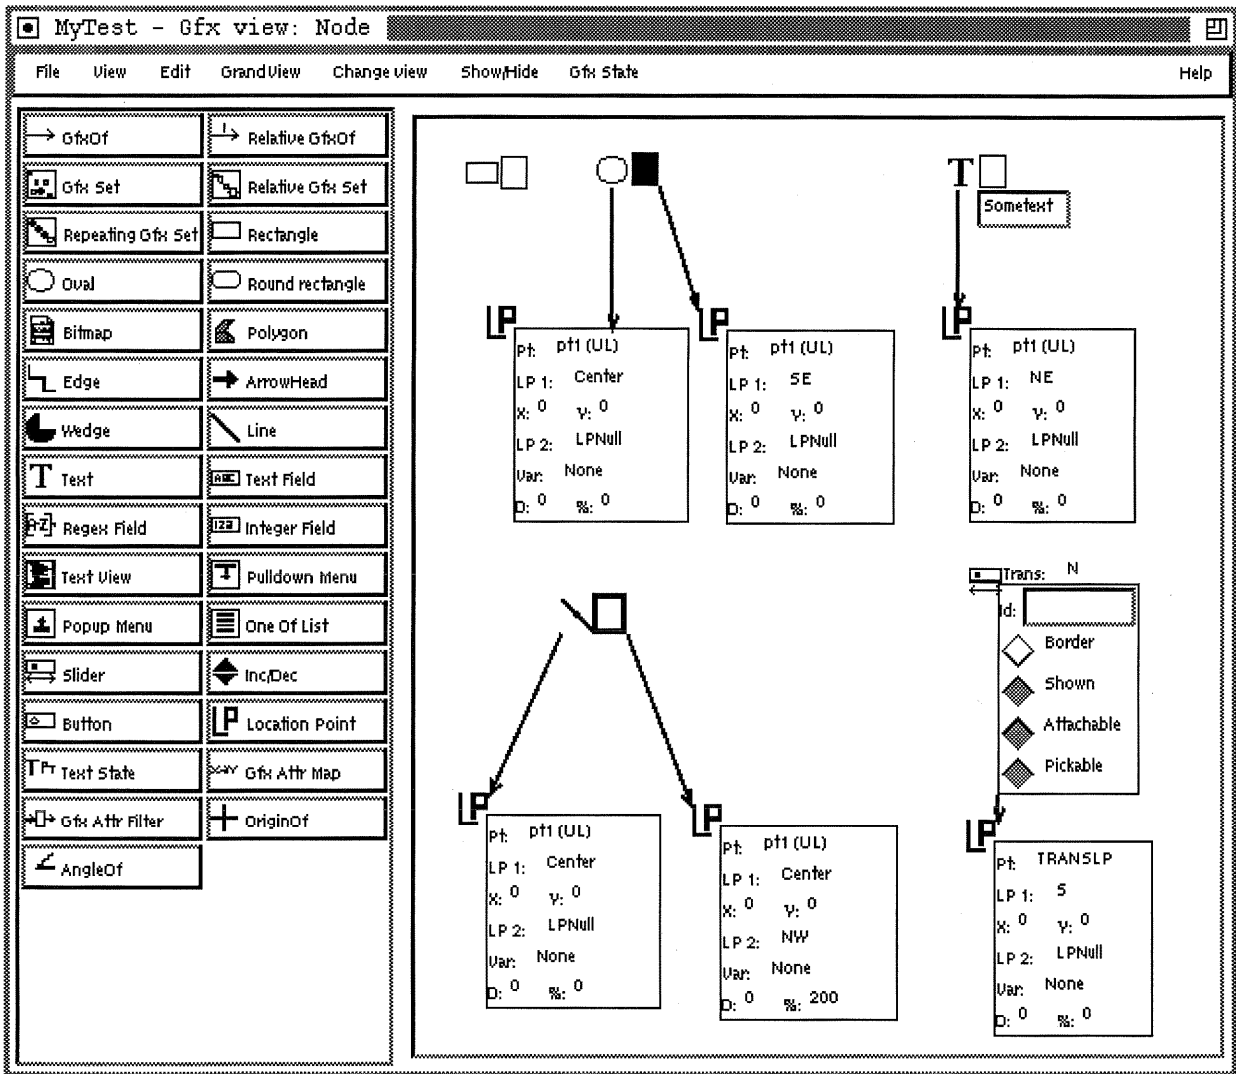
MyTest - Gfx view: Node

File View Edit GrandView Change view Show/Hide Gfx State Help

GfxOf
Relative GfxOf
Gfx Set
Relative Gfx Set
Repeating Gfx Set
Rectangle
Oval
Round rectangle
Bitmap
Polygon
Edge
ArrowHead
Wedge
Line
Text
Text Field
Regex Field
Integer Field
Text View
Pulldown Menu
Popup Menu
One Of List
Slider
Inc/Dec
Button
Location Point
Text State
Gfx Attr Map
Gfx Attr Filter
OriginOf
AngleOf

T
Sometext

Pt: pt1 (UL)
LP 1: Center
X: 0 Y: 0
LP 2: LPNull
Var: None
D: 0 %: 0

Pt: pt1 (UL)
LP 1: SE
X: 0 Y: 0
LP 2: LPNull
Var: None
D: 0 %: 0

Pt: pt1 (UL)
LP 1: NE
X: 0 Y: 0
LP 2: LPNull
Var: None
D: 0 %: 0

Trans: N
Id:
Border
Shown
Attachable
Pickable

Pt: pt1 (UL)
LP 1: Center
X: 0 Y: 0
LP 2: LPNull
Var: None
D: 0 %: 0

Pt: pt1 (UL)
LP 1: Center
X: 0 Y: 0
LP 2: NW
Var: None
D: 0 %: 200

Pt: TRANSLP
LP 1: S
X: 0 Y: 0
LP 2: LPNull
Var: None
D: 0 %: 0